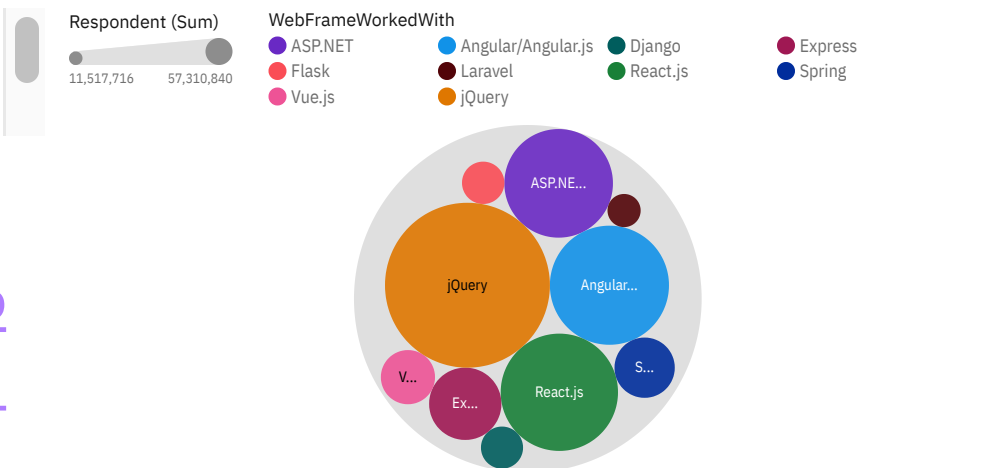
Respondent (Sum)

11,517,716 57,310,840

WebFrameWorkedWith

ASP.NET
Angular/Angular.js
Django
Express
Flask
Laravel
React.js
Spring
Vue.js
jQuery

ASP.NE...
jQuery
Angular...
S...
V...
Ex...
React.js